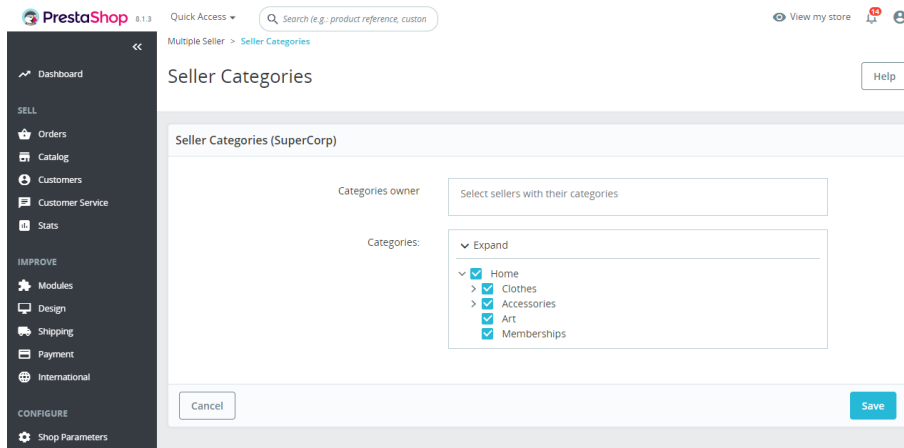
PrestaShop 8.1.3
Quick Access
Search (e.g.: product reference, custon
View my store
14

«
Dashboard
SELL
Orders
Catalog
Customers
Customer Service
Stats
IMPROVE
Modules
Design
Shipping
Payment
International
CONFIGURE
Shop Parameters

Multiple Seller > Seller Categories

Seller Categories

Help

Seller Categories (SuperCorp)

Categories owner
Select sellers with their categories

Categories:
Expand
Home
Clothes
Accessories
Art
Memberships

Cancel
Save